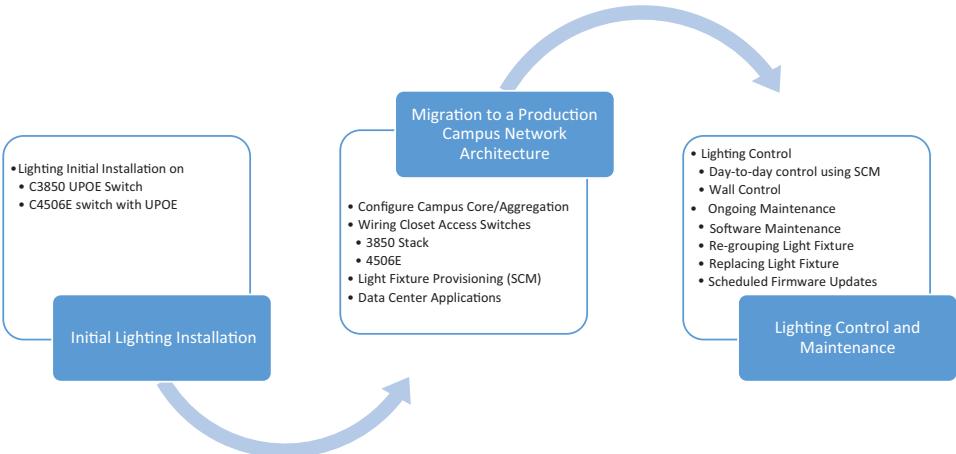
• Lighting Initial Installation on
• C3850 UPOE Switch
• C4506E switch with UPOE

Initial Lighting Installation

Migration to a Production Campus Network Architecture

• Configure Campus Core/Aggregation
• Wiring Closet Access Switches
• 3850 Stack
• 4506E
• Light Fixture Provisioning (SCM)
• Data Center Applications

• Lighting Control
• Day-to-day control using SCM
• Wall Control
• Ongoing Maintenance
• Software Maintenance
• Re-grouping Light Fixture
• Replacing Light Fixture
• Scheduled Firmware Updates

Lighting Control and Maintenance